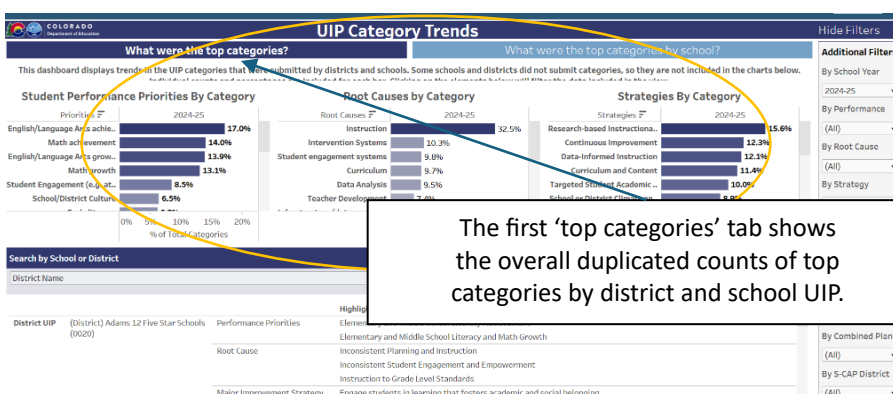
COLORADO
Department of Education

UIP Category Trends

Hide Filters

What were the top categories?

What were the top categories by school?

This dashboard displays trends in the UIP categories that were submitted by districts and schools. Some schools and districts did not submit categories, so they are not included in the charts below. Individual counts and percentages are included for each bar. Clicking on the elements below will filter the data included in the view.

Student Performance Priorities By Category

| Priorities | 2024-25 |
|---|---|
| English/Language Arts achie.. | 17.0% |
| Math achievement | 14.0% |
| English/Language Arts grow.. | 13.9% |
| Math growth | 13.1% |
| Student Engagement (e.g. at.. | 8.5% |
| School/District Culture | 6.5% |
| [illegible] | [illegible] |

0% 5% 10% 15% 20%
% of Total Categories

Root Causes by Category

| Root Causes | 2024-25 |
|---|---|
| Instruction | 32.5% |
| Intervention Systems | 10.3% |
| Student engagement systems | 9.8% |
| Curriculum | 9.7% |
| Data Analysis | 9.5% |
| Teacher Development | 7.4% |

Strategies By Category

| Strategies | 2024-25 |
|---|---|
| Research-based Instructiona.. | 15.6% |
| Continuous Improvement | 12.3% |
| Data-Informed Instruction | 12.1% |
| Curriculum and Content | 11.4% |
| Targeted Student Academic .. | 10.0% |
| School or District Climate an.. | 8.9% |

Additional Filters
By School Year
2024-25
By Performance
(All)
By Root Cause
(All)
By Strategy

The first 'top categories' tab shows the overall duplicated counts of top categories by district and school UIP.

Search by School or District
District Name

Highlig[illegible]

| District UIP | (District) Adams 12 Five Star Schools (0020) | Performance Priorities | Elementa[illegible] |
|---|---|---|---|
| | | | Elementary and Middle School Literacy and Math Growth |
| | | Root Cause | Inconsistent Planning and Instruction |
| | | | Inconsistent Student Engagement and Empowerment |
| | | | Instruction to Grade Level Standards |
| | | Major Improvement Strategy | Engage students in learning that fosters academic and social belonging |

By Combined Plan
(All)
By S-CAP District
(All)